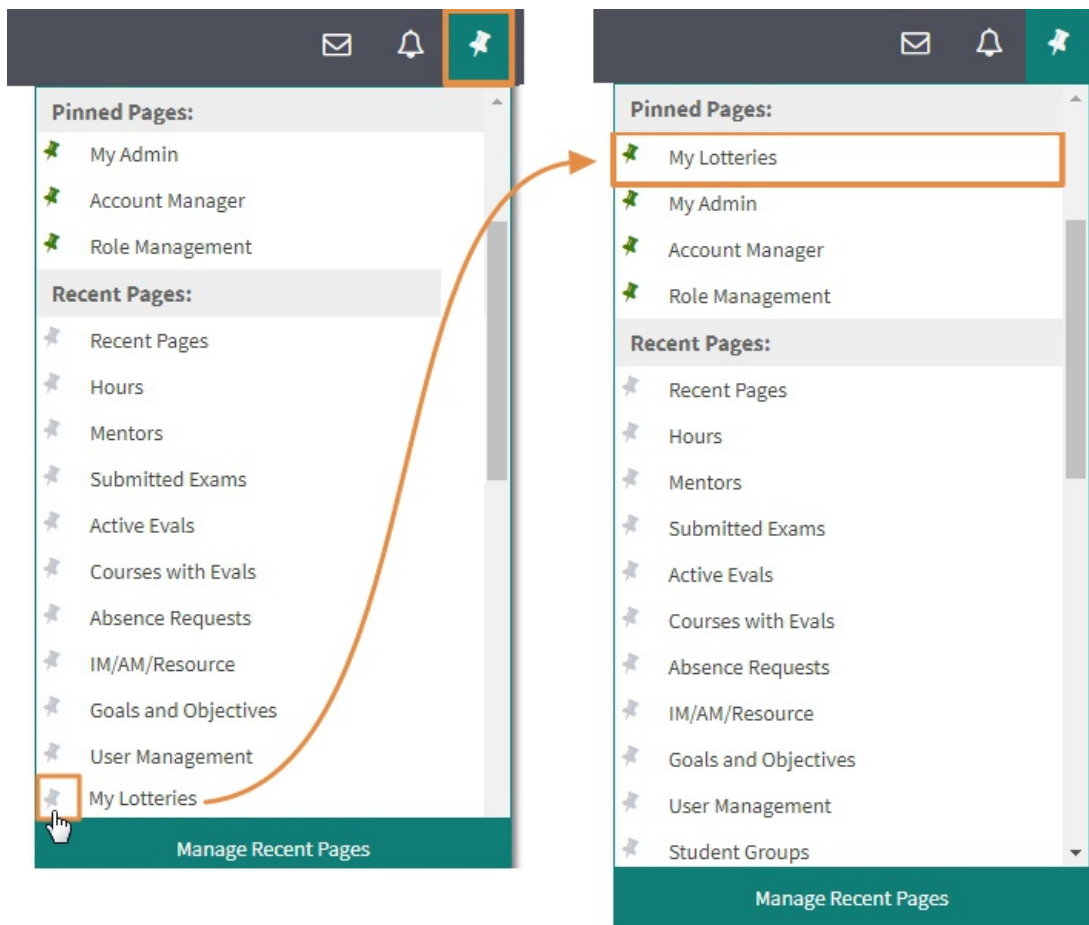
Pinned Pages:
My Admin
Account Manager
Role Management
Recent Pages:
Recent Pages
Hours
Mentors
Submitted Exams
Active Evals
Courses with Evals
Absence Requests
IM/AM/Resource
Goals and Objectives
User Management
My Lotteries
Manage Recent Pages

Pinned Pages:
My Lotteries
My Admin
Account Manager
Role Management
Recent Pages:
Recent Pages
Hours
Mentors
Submitted Exams
Active Evals
Courses with Evals
Absence Requests
IM/AM/Resource
Goals and Objectives
User Management
Student Groups
Manage Recent Pages